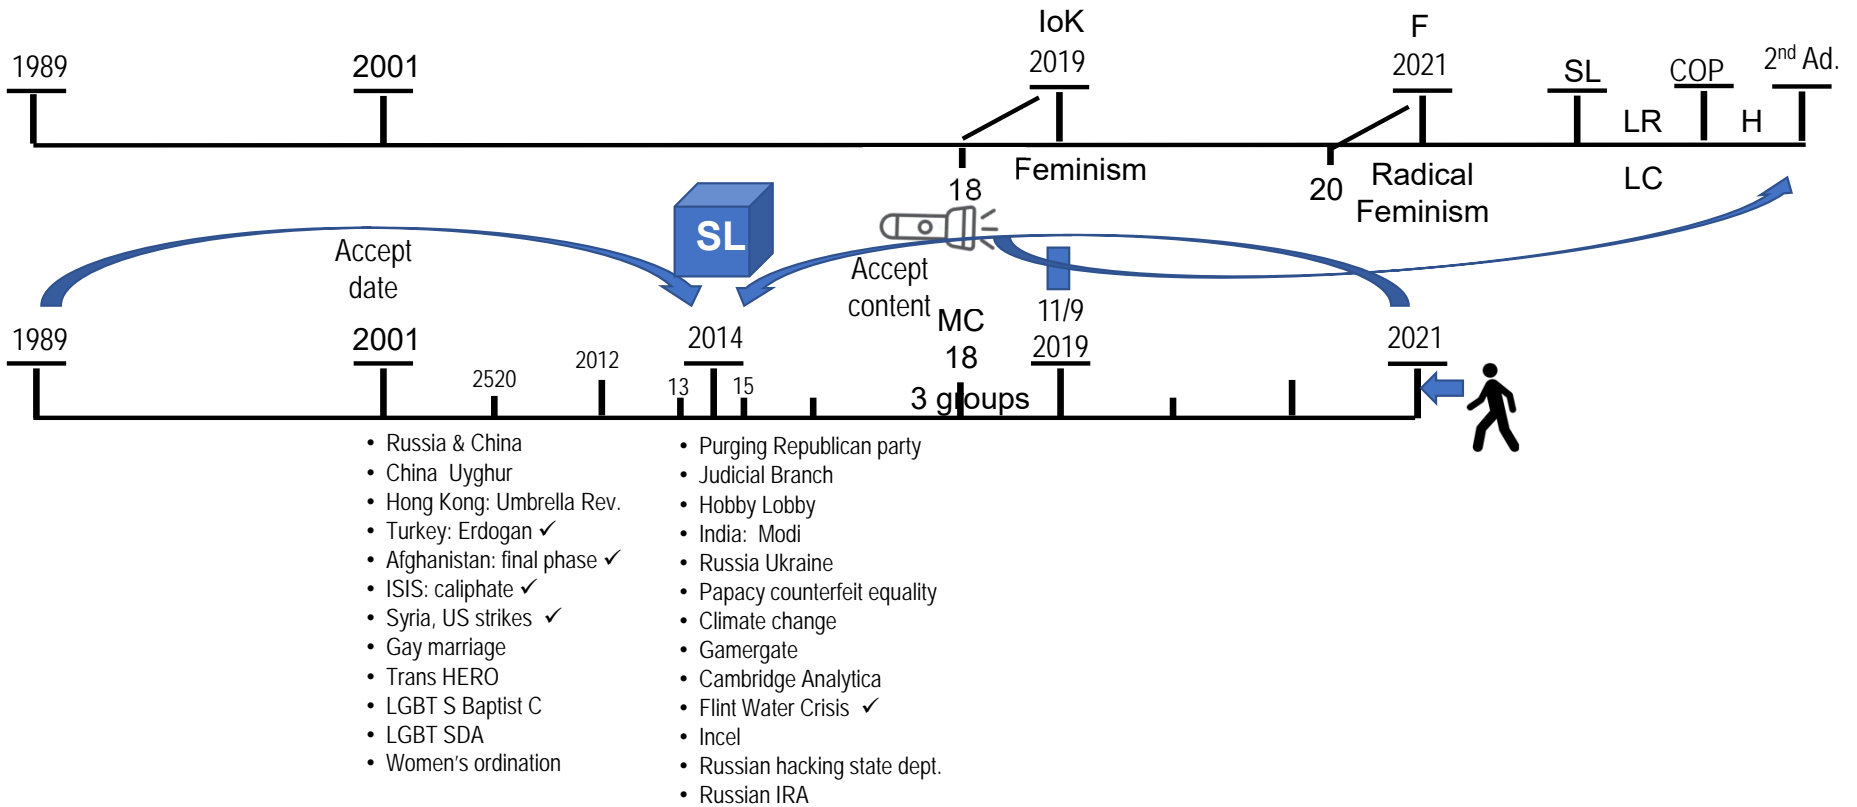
1989

2001

IoK
2019

18

Feminism

F
2021

20

Radical Feminism

SL

LR

COP

H

$2^{nd}$ Ad.

LC

SL

Accept date

Accept content

MC
18

11/9
2019

1989

2001

2520

2012

13

2014

15

3 groups

2021

- Russia & China
- China Uyghur
- Hong Kong: Umbrella Rev.
- Turkey: Erdogan ✓
- Afghanistan: final phase ✓
- ISIS: caliphate ✓
- Syria, US strikes ✓
- Gay marriage
- Trans HERO
- LGBT S Baptist C
- LGBT SDA
- Women's ordination

- Purging Republican party
- Judicial Branch
- Hobby Lobby
- India: Modi
- Russia Ukraine
- Papacy counterfeit equality
- Climate change
- Gamergate
- Cambridge Analytica
- Flint Water Crisis ✓
- Incel
- Russian hacking state dept.
- Russian IRA